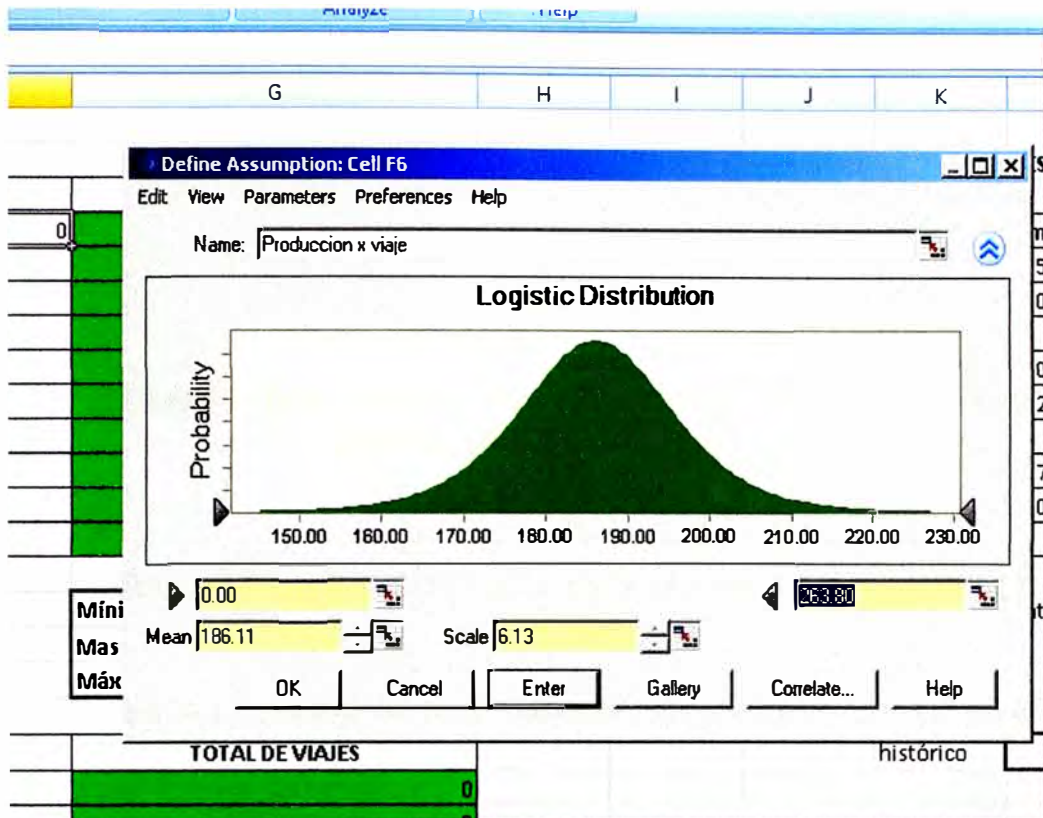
Analyze
Help

G
H
I
J
K

Define Assumption: Cell F6
Edit View Parameters Preferences Help
Name: Produccion x viaje

Logistic Distribution
Probability
150.00 160.00 170.00 180.00 190.00 200.00 210.00 220.00 230.00

0.00
263.80
Mean 186.11
Scale 6.13
OK
Cancel
Enter
Gallery
Correlate...
Help

0
Míni
Mas
Máx
TOTAL DE VIAJES
histórico
0